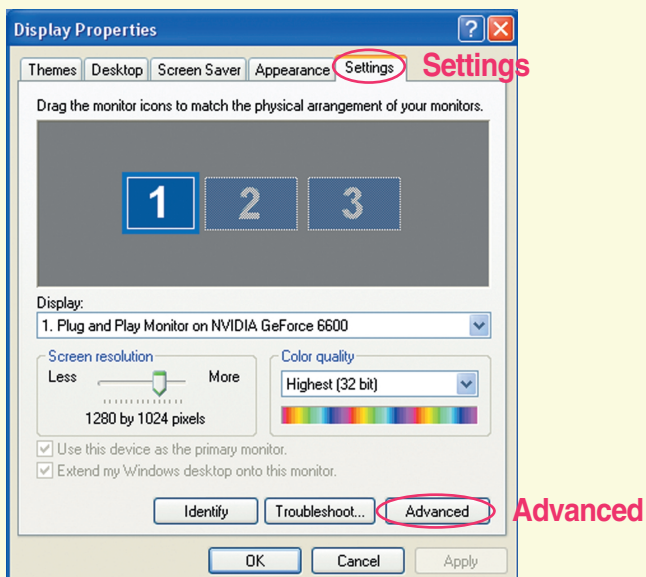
Display Properties

Themes | Desktop | Screen Saver | Appearance | Settings

Settings

Drag the monitor icons to match the physical arrangement of your monitors.

1 2 3

Display:

1. Plug and Play Monitor on NVIDIA GeForce 6600

Screen resolution

Less More

1280 by 1024 pixels

Color quality

Highest (32 bit)

Use this device as the primary monitor.

Extend my Windows desktop onto this monitor.

Identify | Troubleshoot... | Advanced

Advanced

OK | Cancel | Apply